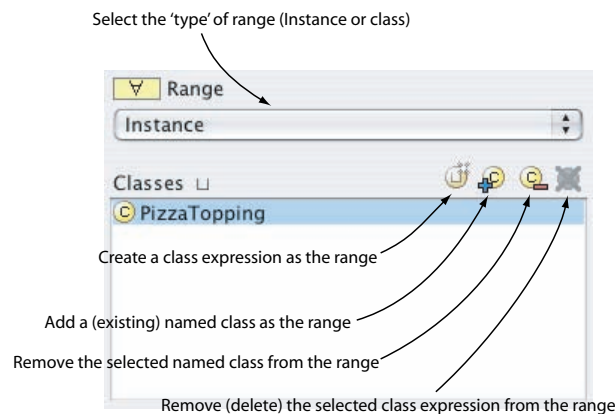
Select the 'type' of range (Instance or class)

∀ Range

Instance

Classes ⊔

C PizzaTopping

Create a class expression as the range

Add a (existing) named class as the range

Remove the selected named class from the range

Remove (delete) the selected class expression from the range